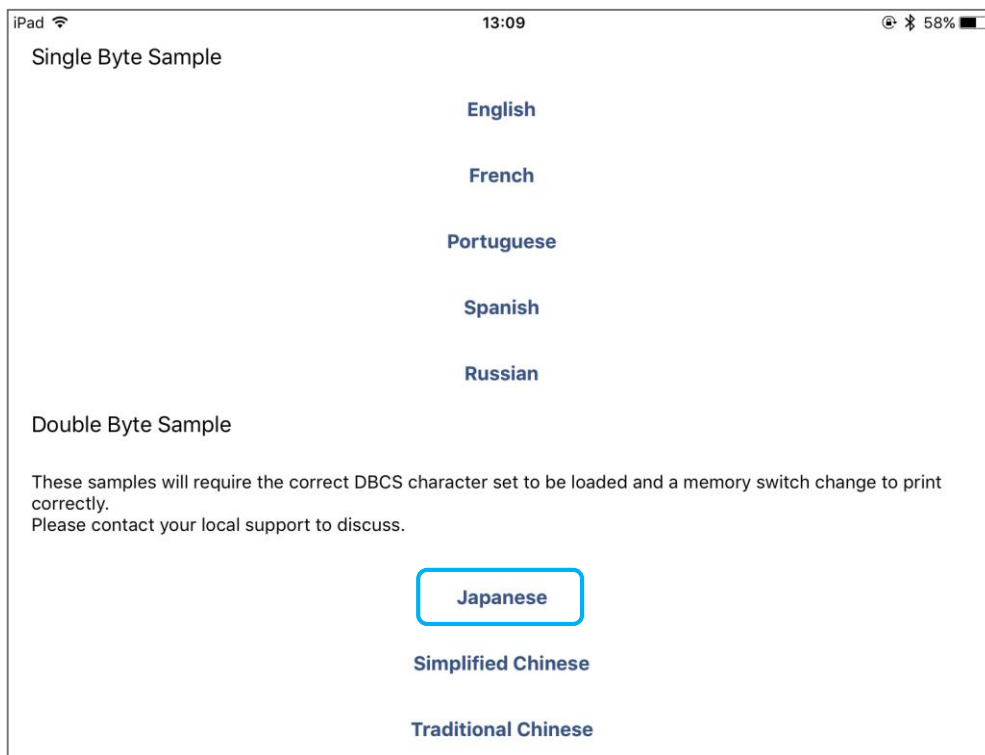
iPad 13:09 58%

Single Byte Sample

English

French

Portuguese

Spanish

Russian

Double Byte Sample

These samples will require the correct DBCS character set to be loaded and a memory switch change to print correctly.
Please contact your local support to discuss.

Japanese

Simplified Chinese

Traditional Chinese